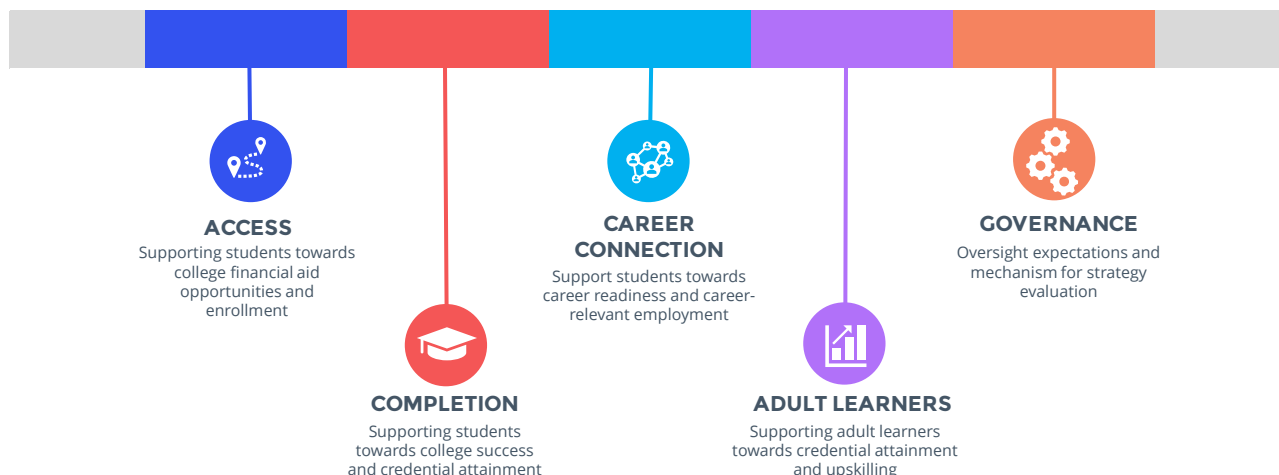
ACCESS
Supporting students towards college financial aid opportunities and enrollment

COMPLETION
Supporting students towards college success and credential attainment

CAREER CONNECTION
Support students towards career readiness and career-relevant employment

ADULT LEARNERS
Supporting adult learners towards credential attainment and upskilling

GOVERNANCE
Oversight expectations and mechanism for strategy evaluation